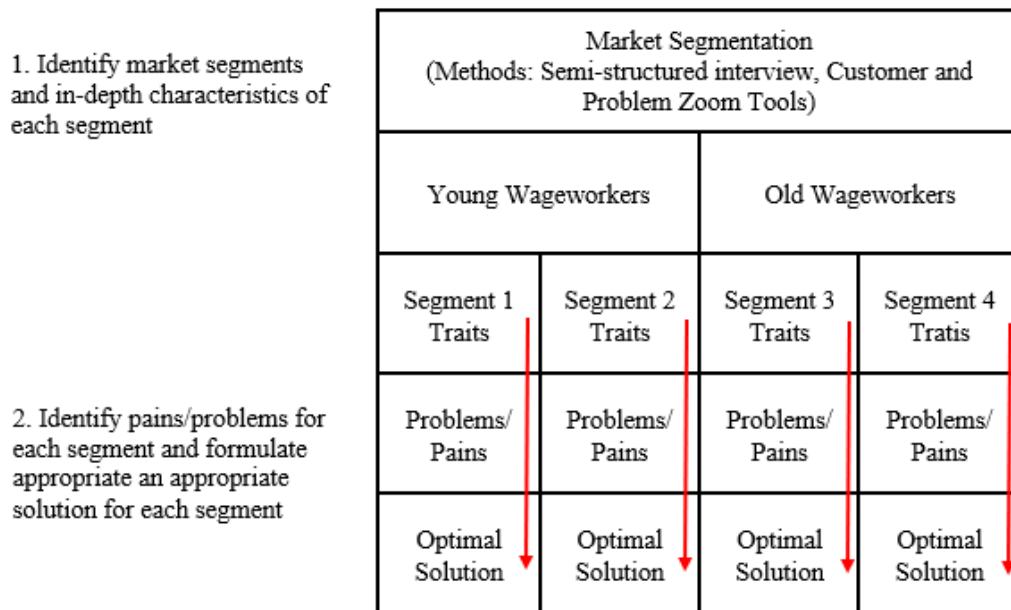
1. Identify market segments and in-depth characteristics of each segment

2. Identify pains/problems for each segment and formulate appropriate an appropriate solution for each segment

| Market Segmentation (Methods: Semi-structured interview, Customer and Problem Zoom Tools) | | | |
|---|---|---|---|
| Young Wageworkers | | Old Wageworkers | |
| Segment 1 Traits | Segment 2 Traits | Segment 3 Traits | Segment 4 Tratis |
| Problems/ Pains | Problems/ Pains | Problems/ Pains | Problems/ Pains |
| Optimal Solution | Optimal Solution | Optimal Solution | Optimal Solution |